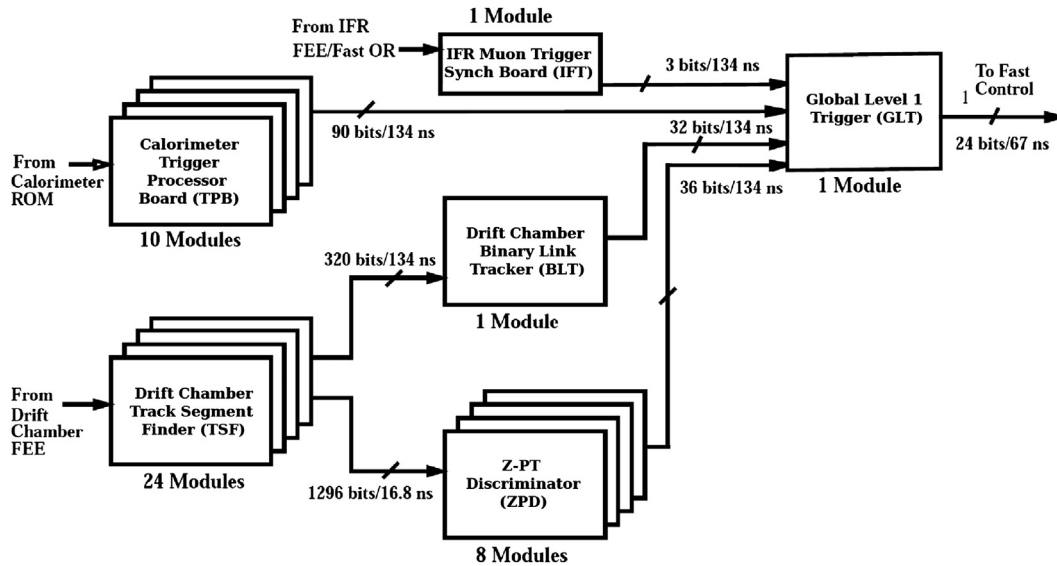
From IFR FEE/Fast OR

1 Module

IFR Muon Trigger Synch Board (IFT)

3 bits/134 ns

Global Level 1 Trigger (GLT)

1

To Fast Control

24 bits/67 ns

1 Module

90 bits/134 ns

32 bits/134 ns

36 bits/134 ns

From Calorimeter ROM

Calorimeter Trigger Processor Board (TPB)

10 Modules

320 bits/134 ns

Drift Chamber Binary Link Tracker (BLT)

1 Module

From Drift Chamber FEE

Drift Chamber Track Segment Finder (TSF)

24 Modules

1296 bits/16.8 ns

Z-PT Discriminator (ZPD)

8 Modules